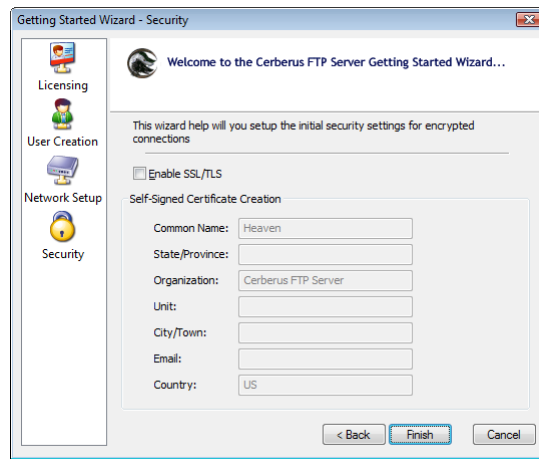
Getting Started Wizard - Security

Licensing

User Creation

Network Setup

Security

Welcome to the Cerberus FTP Server Getting Started Wizard...

This wizard help will you setup the initial security settings for encrypted connections

Enable SSL/TLS

Self-Signed Certificate Creation

Common Name: Heaven

State/Province:

Organization: Cerberus FTP Server

Unit:

City/Town:

Email:

Country: US

< Back

Finish

Cancel